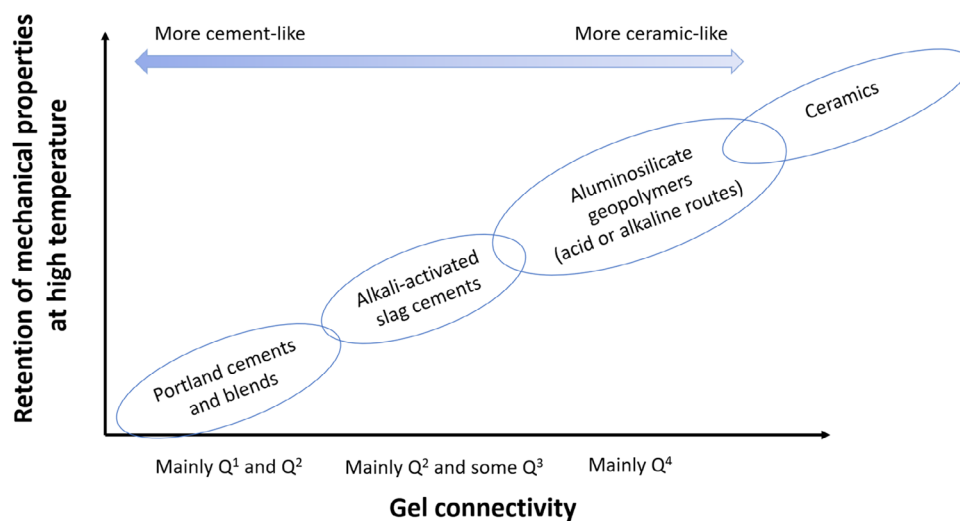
Retention of mechanical properties at high temperature

More cement-like

More ceramic-like

Ceramics

Aluminosilicate geopolymers (acid or alkaline routes)

Alkali-activated slag cements

Portland cements and blends

Mainly $Q^1$ and $Q^2$

Mainly $Q^2$ and some $Q^3$

Mainly $Q^4$

Gel connectivity